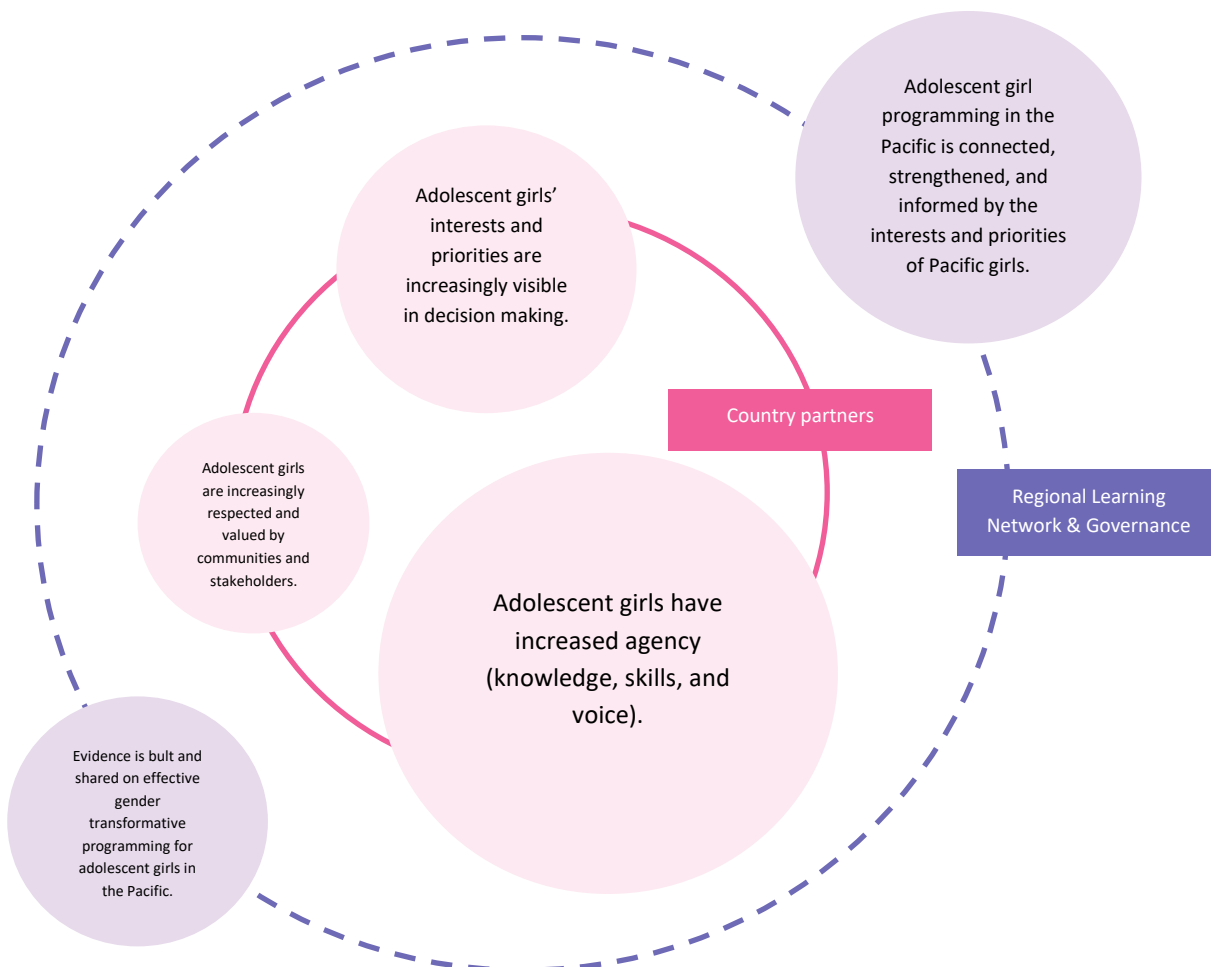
Adolescent girl programming in the Pacific is connected, strengthened, and informed by the interests and priorities of Pacific girls.

Adolescent girls' interests and priorities are increasingly visible in decision making.

Country partners

Regional Learning Network & Governance

Adolescent girls are increasingly respected and valued by communities and stakeholders.

Adolescent girls have increased agency (knowledge, skills, and voice).

Evidence is bult and shared on effective gender transformative programming for adolescent girls in the Pacific.